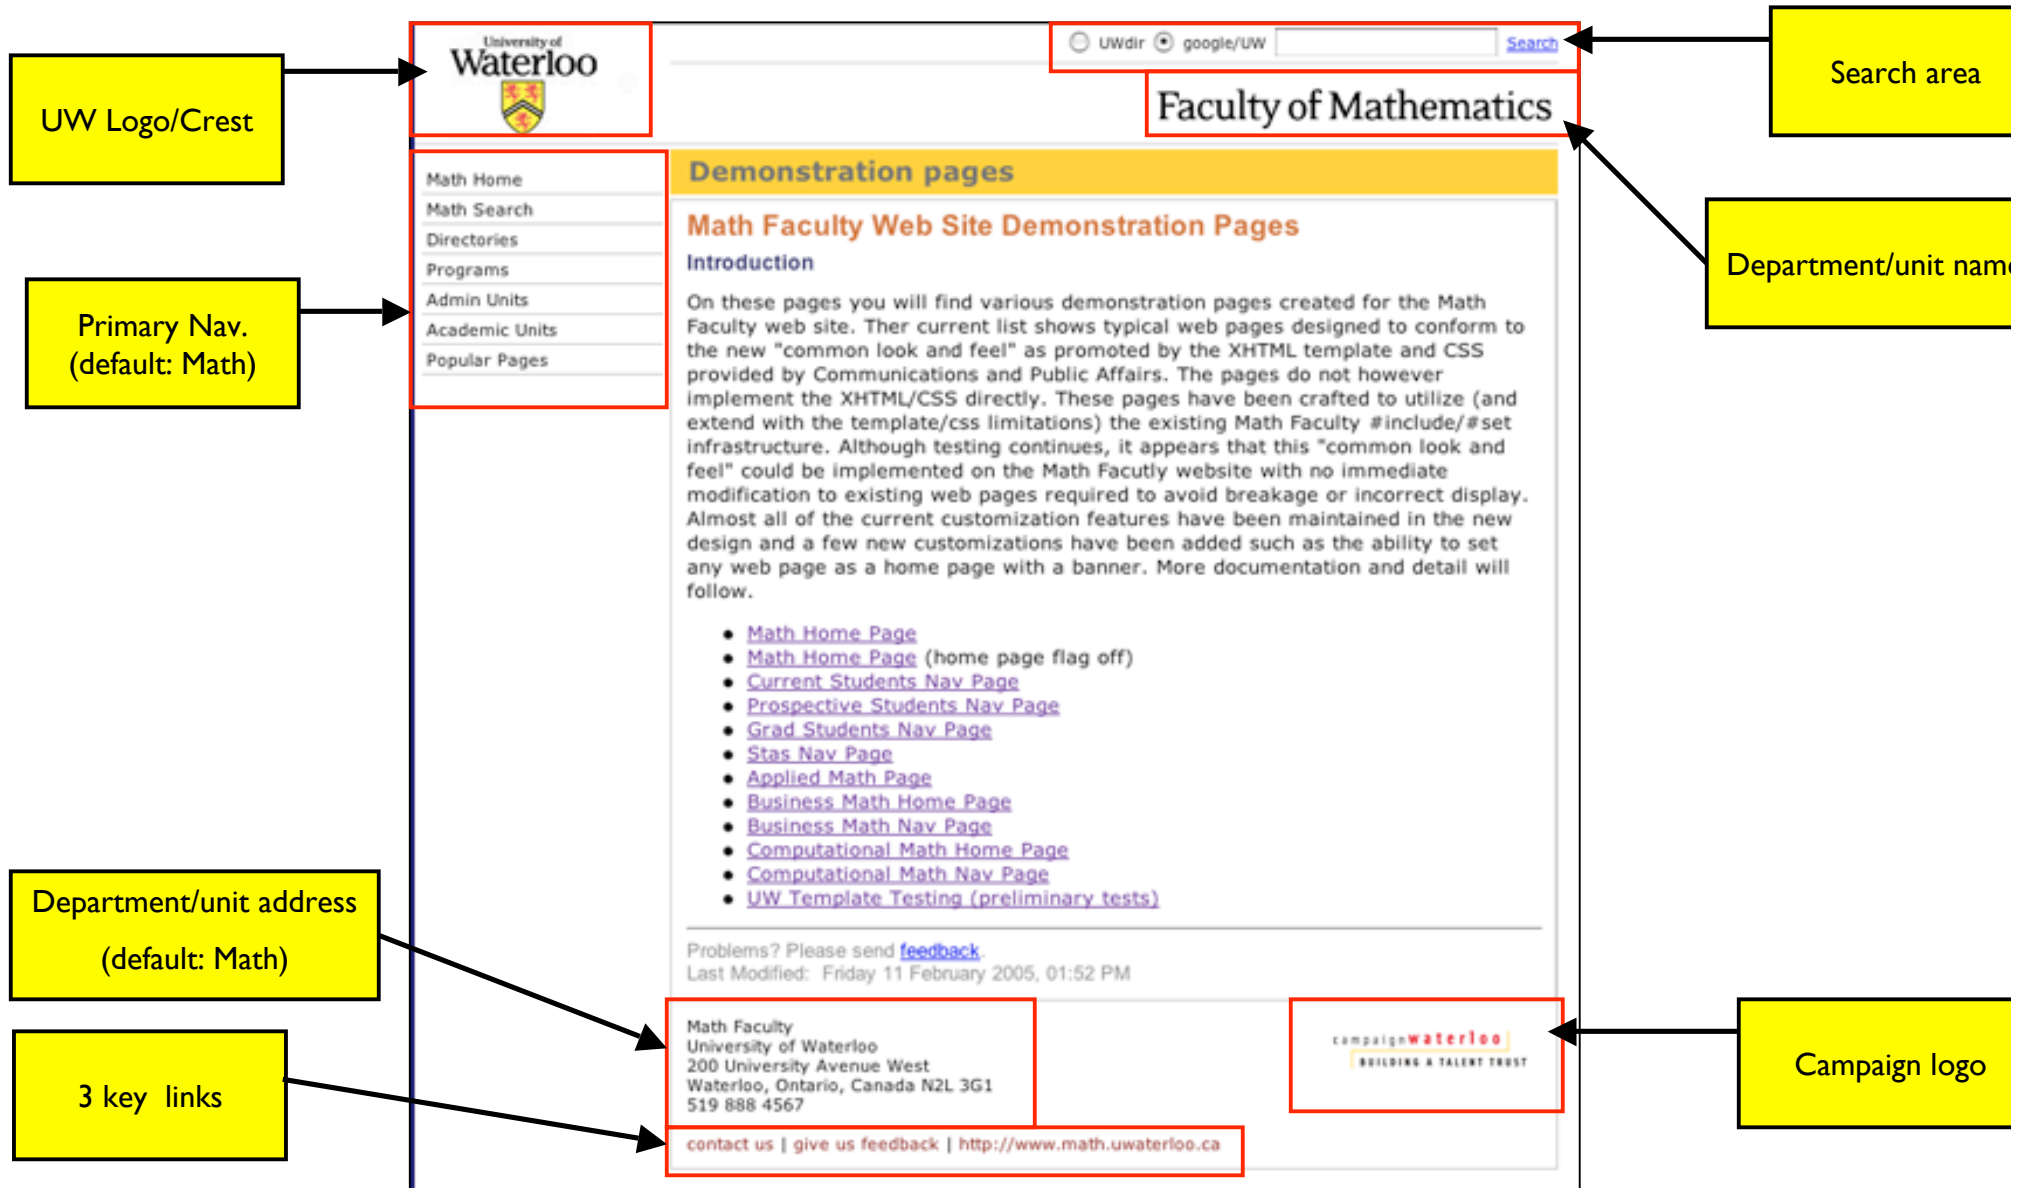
UW Logo/Crest

University of Waterloo

UWdir google/UW Search

Search area

Faculty of Mathematics

Department/unit nam

Primary Nav. (default: Math)

Math Home
Math Search
Directories
Programs
Admin Units
Academic Units
Popular Pages

Demonstration pages

Math Faculty Web Site Demonstration Pages

Introduction

On these pages you will find various demonstration pages created for the Math Faculty web site. Ther current list shows typical web pages designed to conform to the new "common look and feel" as promoted by the XHTML template and CSS provided by Communications and Public Affairs. The pages do not however implement the XHTML/CSS directly. These pages have been crafted to utilize (and extend with the template/css limitations) the existing Math Faculty #include/#set infrastructure. Although testing continues, it appears that this "common look and feel" could be implemented on the Math Facutly website with no immediate modification to existing web pages required to avoid breakage or incorrect display. Almost all of the current customization features have been maintained in the new design and a few new customizations have been added such as the ability to set any web page as a home page with a banner. More documentation and detail will follow.

• Math Home Page
• Math Home Page (home page flag off)
• Current Students Nav Page
• Prospective Students Nav Page
• Grad Students Nav Page
• Stas Nav Page
• Applied Math Page
• Business Math Home Page
• Business Math Nav Page
• Computational Math Home Page
• Computational Math Nav Page
• UW Template Testing (preliminary tests)

Problems? Please send feedback.
Last Modified: Friday 11 February 2005, 01:52 PM

Department/unit address
(default: Math)

Math Faculty
University of Waterloo
200 University Avenue West
Waterloo, Ontario, Canada N2L 3G1
519 888 4567

campaignwaterloo
BUILDING A TALENT TRUST

Campaign logo

3 key links

contact us | give us feedback | http://www.math.uwaterloo.ca